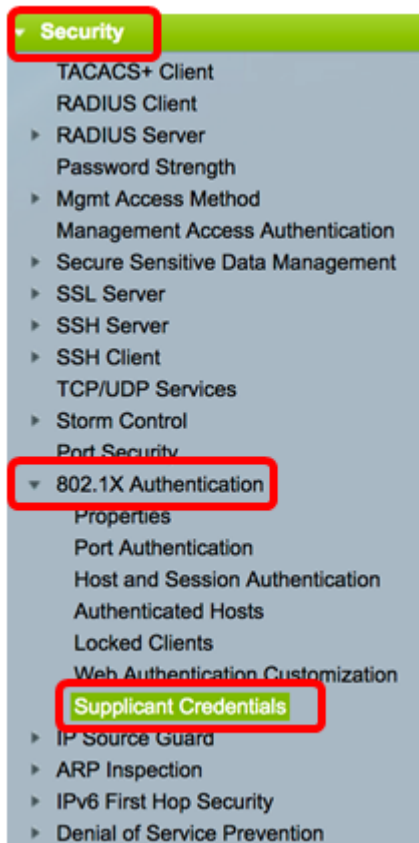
Security
TACACS+ Client
RADIUS Client
RADIUS Server
Password Strength
Mgmt Access Method
Management Access Authentication
Secure Sensitive Data Management
SSL Server
SSH Server
SSH Client
TCP/UDP Services
Storm Control
Port Security
802.1X Authentication
Properties
Port Authentication
Host and Session Authentication
Authenticated Hosts
Locked Clients
Web Authentication Customization
Supplicant Credentials
IP Source Guard
ARP Inspection
IPv6 First Hop Security
Denial of Service Prevention